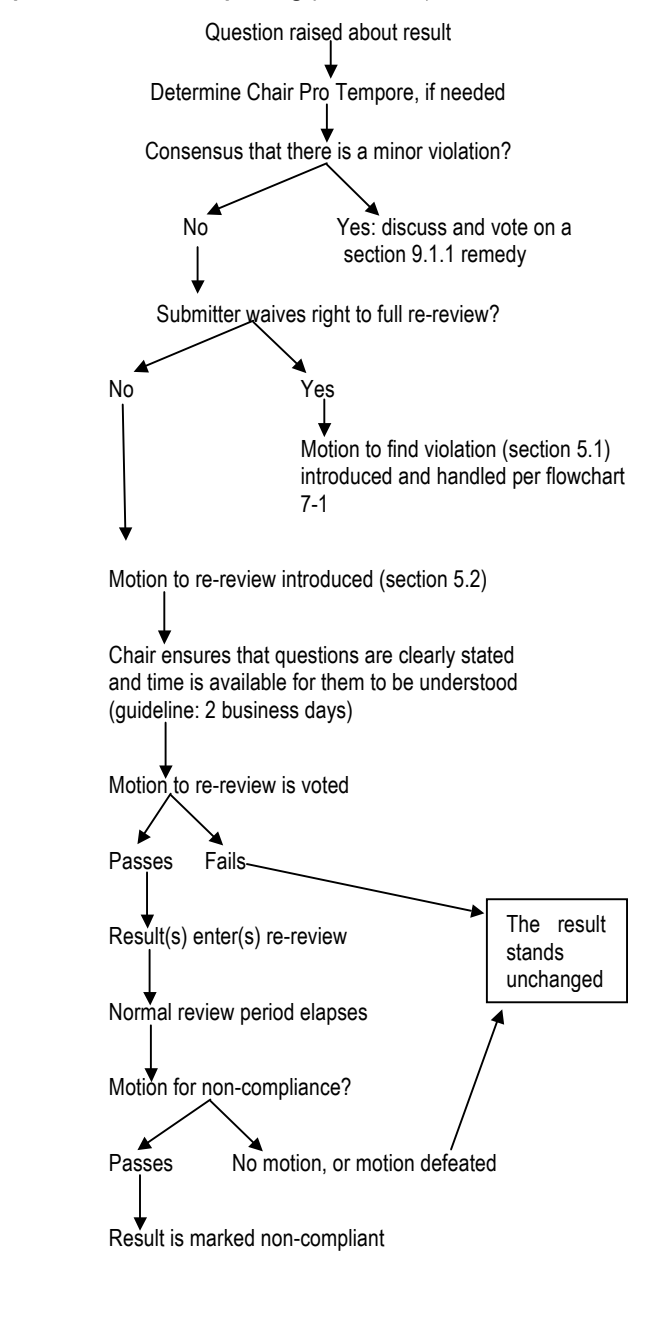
Question raised about result

Determine Chair Pro Tempore, if needed

Consensus that there is a minor violation?

No

Yes: discuss and vote on a section 9.1.1 remedy

Submitter waives right to full re-review?

No

Yes

Motion to find violation (section 5.1) introduced and handled per flowchart 7-1

Motion to re-review introduced (section 5.2)

Chair ensures that questions are clearly stated and time is available for them to be understood (guideline: 2 business days)

Motion to re-review is voted

Passes

Fails

The result stands unchanged

Result(s) enter(s) re-review

Normal review period elapses

Motion for non-compliance?

Passes

No motion, or motion defeated

Result is marked non-compliant